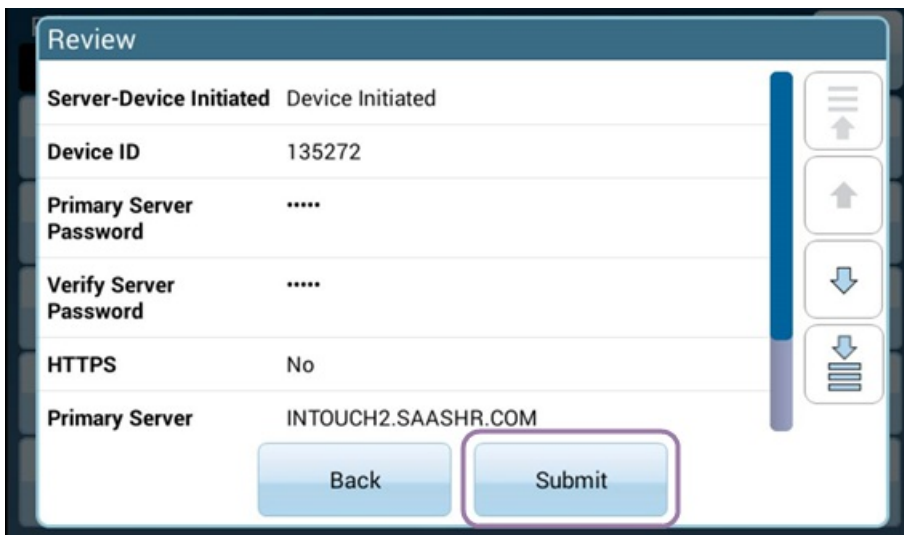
Review

| | |
|---|---|
| Server-Device Initiated | Device Initiated |
| Device ID | 135272 |
| Primary Server Password | ••••• |
| Verify Server Password | ••••• |
| HTTPS | No |
| Primary Server | INTOUCH2.SAASHR.COM |

Back

Submit